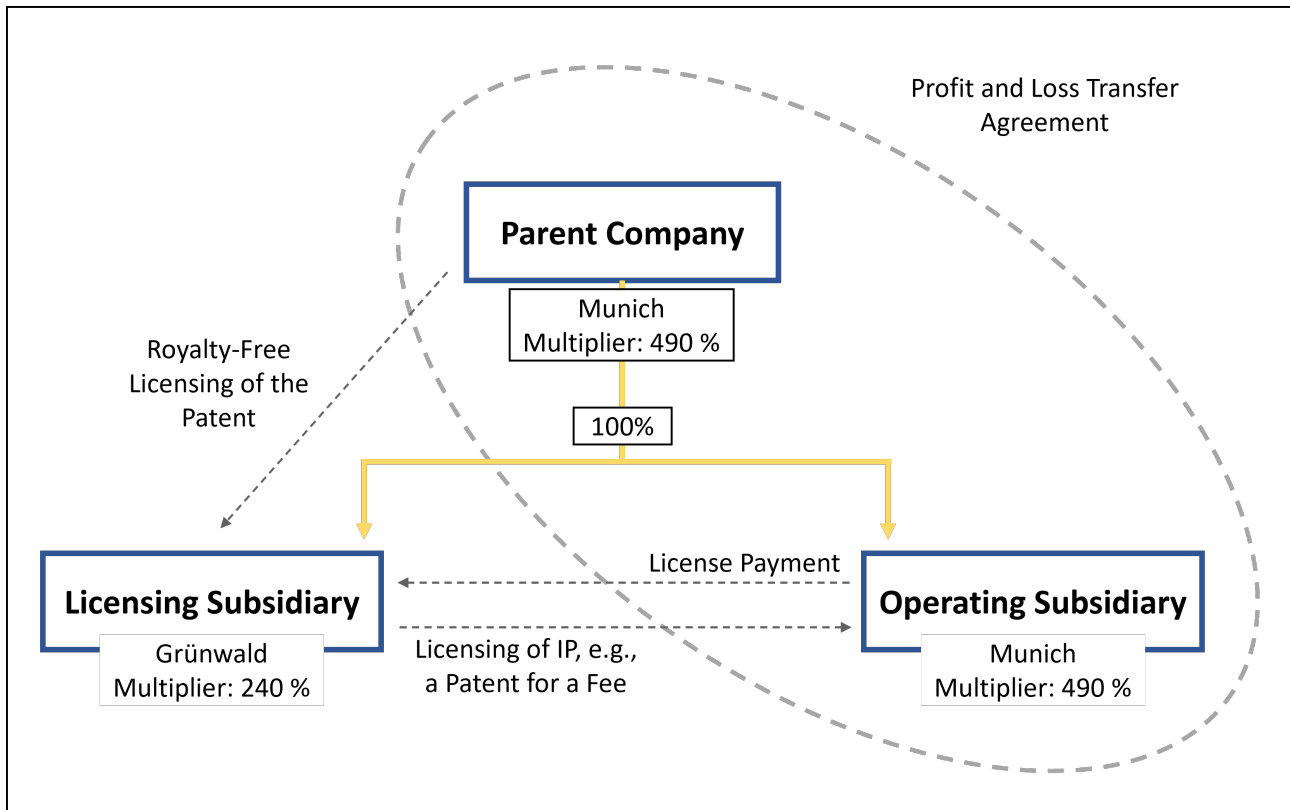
Profit and Loss Transfer Agreement

Parent Company

Munich
Multiplier: 490 %

Royalty-Free Licensing of the Patent

100%

Licensing Subsidiary

Grünwald
Multiplier: 240 %

License Payment

Licensing of IP, e.g., a Patent for a Fee

Operating Subsidiary

Munich
Multiplier: 490 %